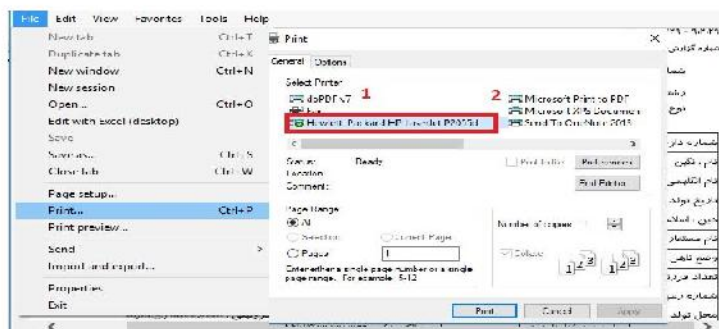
File Edit View Favorites Tools Help

New tab Ctrl+T
Duplicate tab Ctrl+K
New window Ctrl+N
New session
Open... Ctrl+O
Edit with Excel (desktop)
Save
Save as... Ctrl+S
Close tab Ctrl+W
Page setup...
Print... Ctrl+P
Print preview...
Send >
Import and export...
Properties
Exit

Print

General Options

Select Printer
doPDF v7
Fax
Hewlett-Packard HP LaserJet P2035d
Microsoft Print to PDF
Microsoft XPS Document
Send To OneNote 2013

1
2

Status: Ready
Location:
Comment:

Print to file
Preferences
Find Printer...

Page Range
All
Selection
Current Page
Pages 1
Enter either a single page number or a single page range. For example, 5-12

Number of copies: 1
Collate

Print Cancel Apply

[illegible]